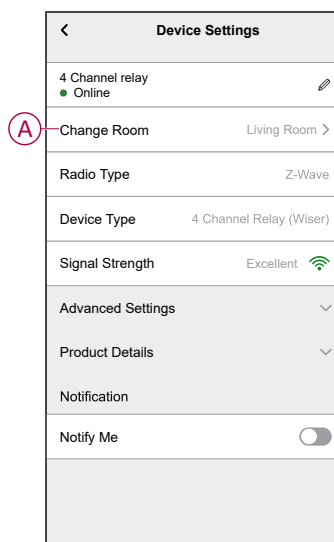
<
Device Settings

4 Channel relay
Online

A

Change Room Living Room >

Radio Type Z-Wave

Device Type 4 Channel Relay (Wiser)

Signal Strength Excellent

Advanced Settings

Product Details

Notification

Notify Me